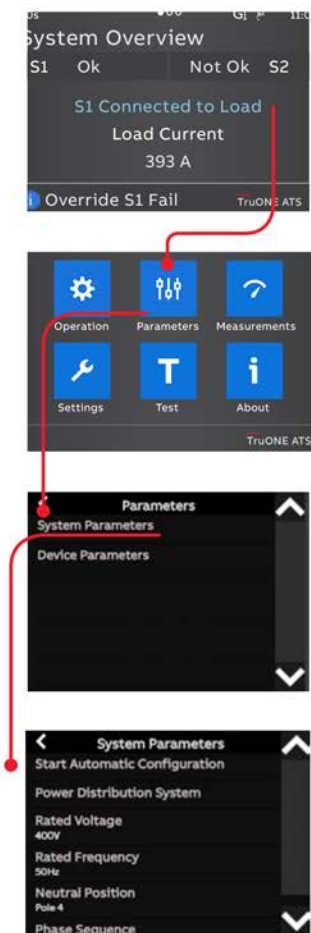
System Overview
S1 Ok Not Ok S2
S1 Connected to Load
Load Current
393 A
Override S1 Fail
TruONE ATS

Operation
Parameters
Measurements
Settings
Test
About
TruONE ATS

Parameters
System Parameters
Device Parameters

System Parameters
Start Automatic Configuration
Power Distribution System
Rated Voltage
400V
Rated Frequency
50Hz
Neutral Position
Pole 4
Phase Sequence